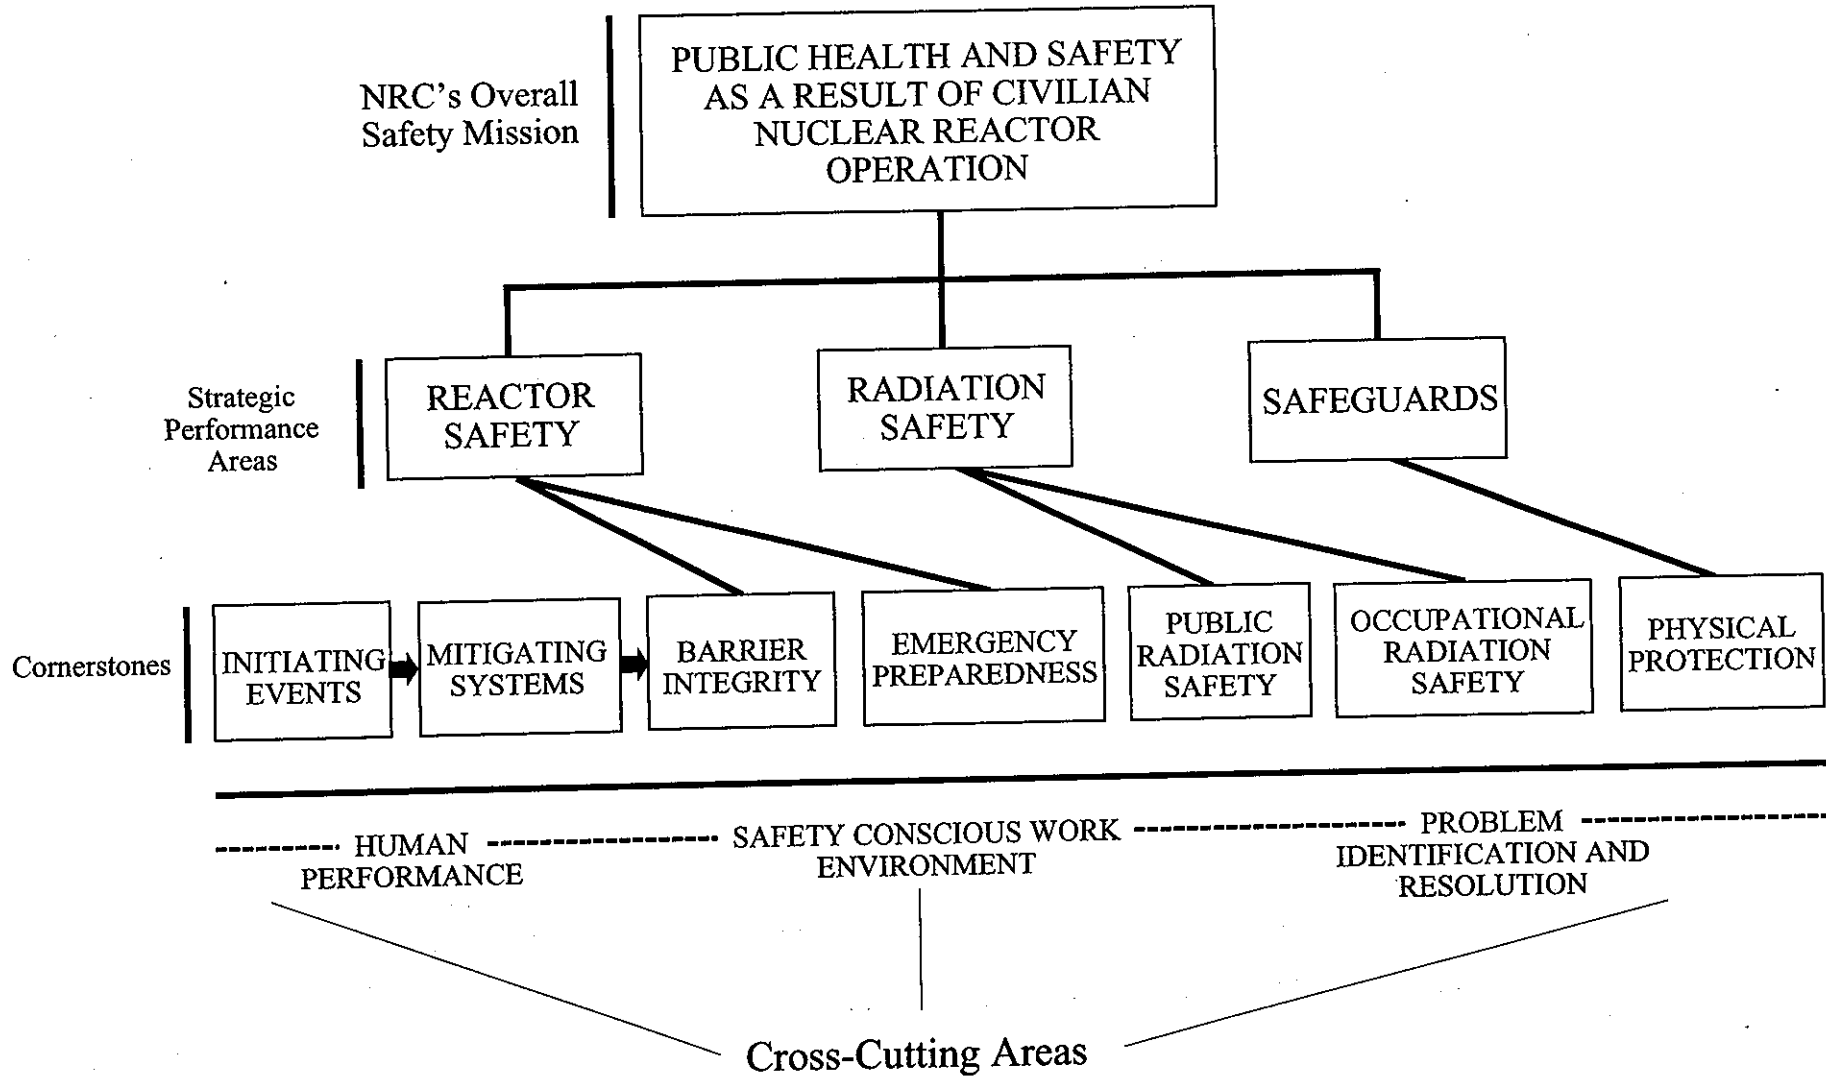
NRC's Overall Safety Mission

PUBLIC HEALTH AND SAFETY AS A RESULT OF CIVILIAN NUCLEAR REACTOR OPERATION

Strategic Performance Areas

REACTOR SAFETY

RADIATION SAFETY

SAFEGUARDS

Cornerstones

INITIATING EVENTS

MITIGATING SYSTEMS

BARRIER INTEGRITY

EMERGENCY PREPAREDNESS

PUBLIC RADIATION SAFETY

OCCUPATIONAL RADIATION SAFETY

PHYSICAL PROTECTION

HUMAN PERFORMANCE

SAFETY CONSCIOUS WORK ENVIRONMENT

PROBLEM IDENTIFICATION AND RESOLUTION

Cross-Cutting Areas